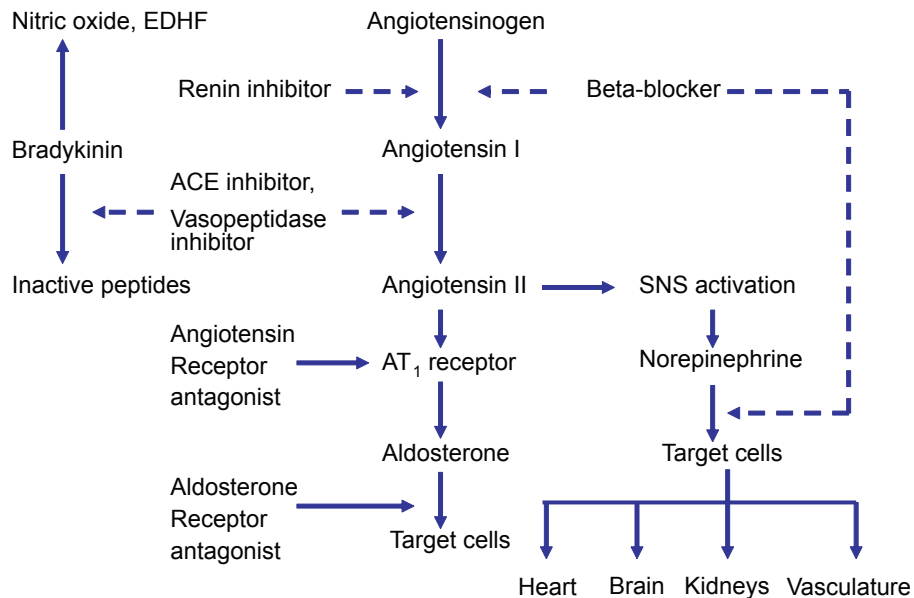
Nitric oxide, EDHF

Angiotensinogen

Renin inhibitor

Beta-blocker

Bradykinin

Angiotensin I

ACE inhibitor, Vasopeptidase inhibitor

Inactive peptides

Angiotensin II

SNS activation

Angiotensin Receptor antagonist

$AT_1$ receptor

Norepinephrine

Aldosterone

Target cells

Aldosterone Receptor antagonist

Target cells

Heart

Brain

Kidneys

Vasculature